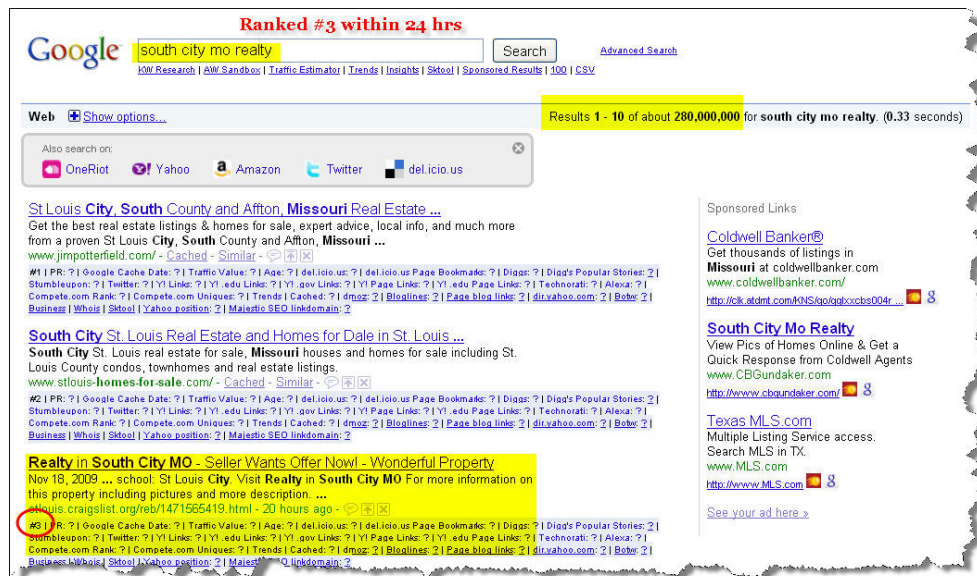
Ranked #3 within 24 hrs

Google

south city mo realty

Search

Advanced Search

KW Research | AW Sandbox | Traffic Estimator | Trends | Insights | Sktool | Sponsored Results | 100 | CSV

Web Show options...

Results 1 - 10 of about 280,000,000 for south city mo realty. (0.33 seconds)

Also search on:

OneRiot Yahoo Amazon Twitter del.icio.us

St Louis City, South County and Affton, Missouri Real Estate ...

Get the best real estate listings & homes for sale, expert advice, local info, and much more from a proven St Louis City, South County and Affton, Missouri ...

www.jimpotterfield.com/ - Cached - Similar

#1 | PR: ? | Google Cache Date: ? | Traffic Value: ? | Age: ? | del.icio.us: ? | del.icio.us Page Bookmarks: ? | Diggs: ? | Digg's Popular Stories: ? | Stumbleupon: ? | Twitter: ? | Y! Links: ? | Y! .edu Links: ? | Y! .gov Links: ? | Y! Page Links: ? | Y! .edu Page Links: ? | Technorati: ? | Alexa: ? | Compete.com Rank: ? | Compete.com Uniques: ? | Trends | Cached: ? | dmoz: ? | Bloglines: ? | Page blog links: ? | dir.yahoo.com: ? | Botw: ? | Business | Whois | Sktool | Yahoo position: ? | Majestic SEO linkdomain: ?

South City St. Louis Real Estate and Homes for Dale in St. Louis ...

South City St. Louis real estate for sale, Missouri houses and homes for sale including St. Louis County condos, townhomes and real estate listings.

www.stlouis-homes-for-sale.com/ - Cached - Similar

#2 | PR: ? | Google Cache Date: ? | Traffic Value: ? | Age: ? | del.icio.us: ? | del.icio.us Page Bookmarks: ? | Diggs: ? | Digg's Popular Stories: ? | Stumbleupon: ? | Twitter: ? | Y! Links: ? | Y! .edu Links: ? | Y! .gov Links: ? | Y! Page Links: ? | Y! .edu Page Links: ? | Technorati: ? | Alexa: ? | Compete.com Rank: ? | Compete.com Uniques: ? | Trends | Cached: ? | dmoz: ? | Bloglines: ? | Page blog links: ? | dir.yahoo.com: ? | Botw: ? | Business | Whois | Sktool | Yahoo position: ? | Majestic SEO linkdomain: ?

Realty in South City MO - Seller Wants Offer Now! - Wonderful Property

Nov 18, 2009 ... school: St Louis City. Visit Realty in South City MO For more information on this property including pictures and more description. ...

stlouis.craigslist.org/reb/1471565419.html - 20 hours ago

#3 | PR: ? | Google Cache Date: ? | Traffic Value: ? | Age: ? | del.icio.us: ? | del.icio.us Page Bookmarks: ? | Diggs: ? | Digg's Popular Stories: ? | Stumbleupon: ? | Twitter: ? | Y! Links: ? | Y! .edu Links: ? | Y! .gov Links: ? | Y! Page Links: ? | Y! .edu Page Links: ? | Technorati: ? | Alexa: ? | Compete.com Rank: ? | Compete.com Uniques: ? | Trends | Cached: ? | dmoz: ? | Bloglines: ? | Page blog links: ? | dir.yahoo.com: ? | Botw: ? | Business | Whois | Sktool | Yahoo position: ? | Majest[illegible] linkdomain: ?

Sponsored Links

Coldwell Banker®

Get thousands of listings in Missouri at coldwellbanker.com

www.coldwellbanker.com/

http://clk.atdmt.com/KNS/go/gqlxxcbs004r ...

South City Mo Realty

View Pics of Homes Online & Get a Quick Response from Coldwell Agents

www.CBGundaker.com

http://www.cbgundaker.com/

Texas MLS.com

Multiple Listing Service access. Search MLS in TX.

www.MLS.com

http://www.MLS.com

See your ad here »